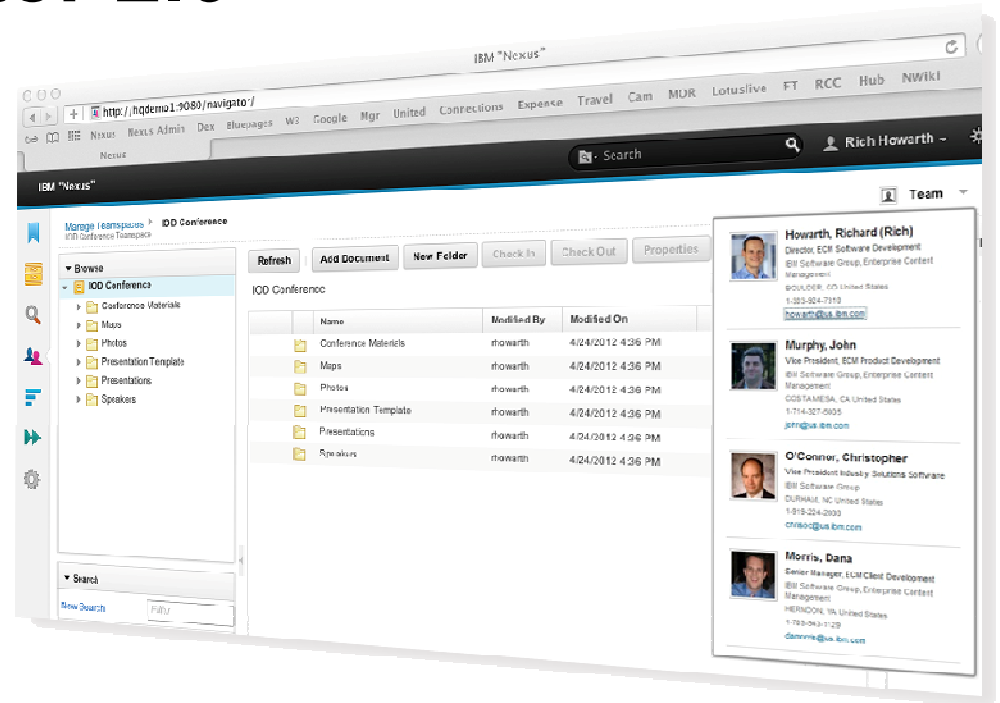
IBM "Nexus"

http://hqdemo1:9080/navigator/

Nexus Nexus Admin Dev bluepages W3 Google Mgr United Connections Expense Travel Cam MOR Lotuslive FT RCC Hub NWiki

Nexus

Search

Rich Howarth

IBM "Nexus"

Team

Manage Teamspaces IOD Conference
IOD Conference Teamspace

Browse

IOD Conference
Conference Materials
Maps
Photos
Presentation Template
Presentations
Speakers

Refresh Add Document New Folder Check In Check Out Properties

IOD Conference

| | Name | Modified By | Modified On |
|---|---|---|---|
| | Conference Materials | rhowarth | 4/24/2012 4:36 PM |
| | Maps | rhowarth | 4/24/2012 4:36 PM |
| | Photos | rhowarth | 4/24/2012 4:36 PM |
| | Presentation Template | rhowarth | 4/24/2012 4:36 PM |
| | Presentations | rhowarth | 4/24/2012 4:36 PM |
| | Speakers | rhowarth | 4/24/2012 4:36 PM |

Search

New Search Filter

Howarth, Richard (Rich)
Director, ECM Software Development
IBM Software Group, Enterprise Content Management
BOULDER, CO United States
1-303-924-7910
howarth@us.ibm.com

Murphy, John
Vice President, ECM Product Development
IBM Software Group, Enterprise Content Management
COSTA MESA, CA United States
1-714-327-5605
jomr@us.ibm.com

O'Conner, Christopher
Vice President Industry Solutions Software
IBM Software Group
DURHAM, NC United States
1-919-224-2000
cmoc@us.ibm.com

Morris, Dana
Senior Manager, ECM Client Development
IBM Software Group, Enterprise Content Management
HERNDON, VA United States
1-703-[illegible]
danmorris@us.ibm.com